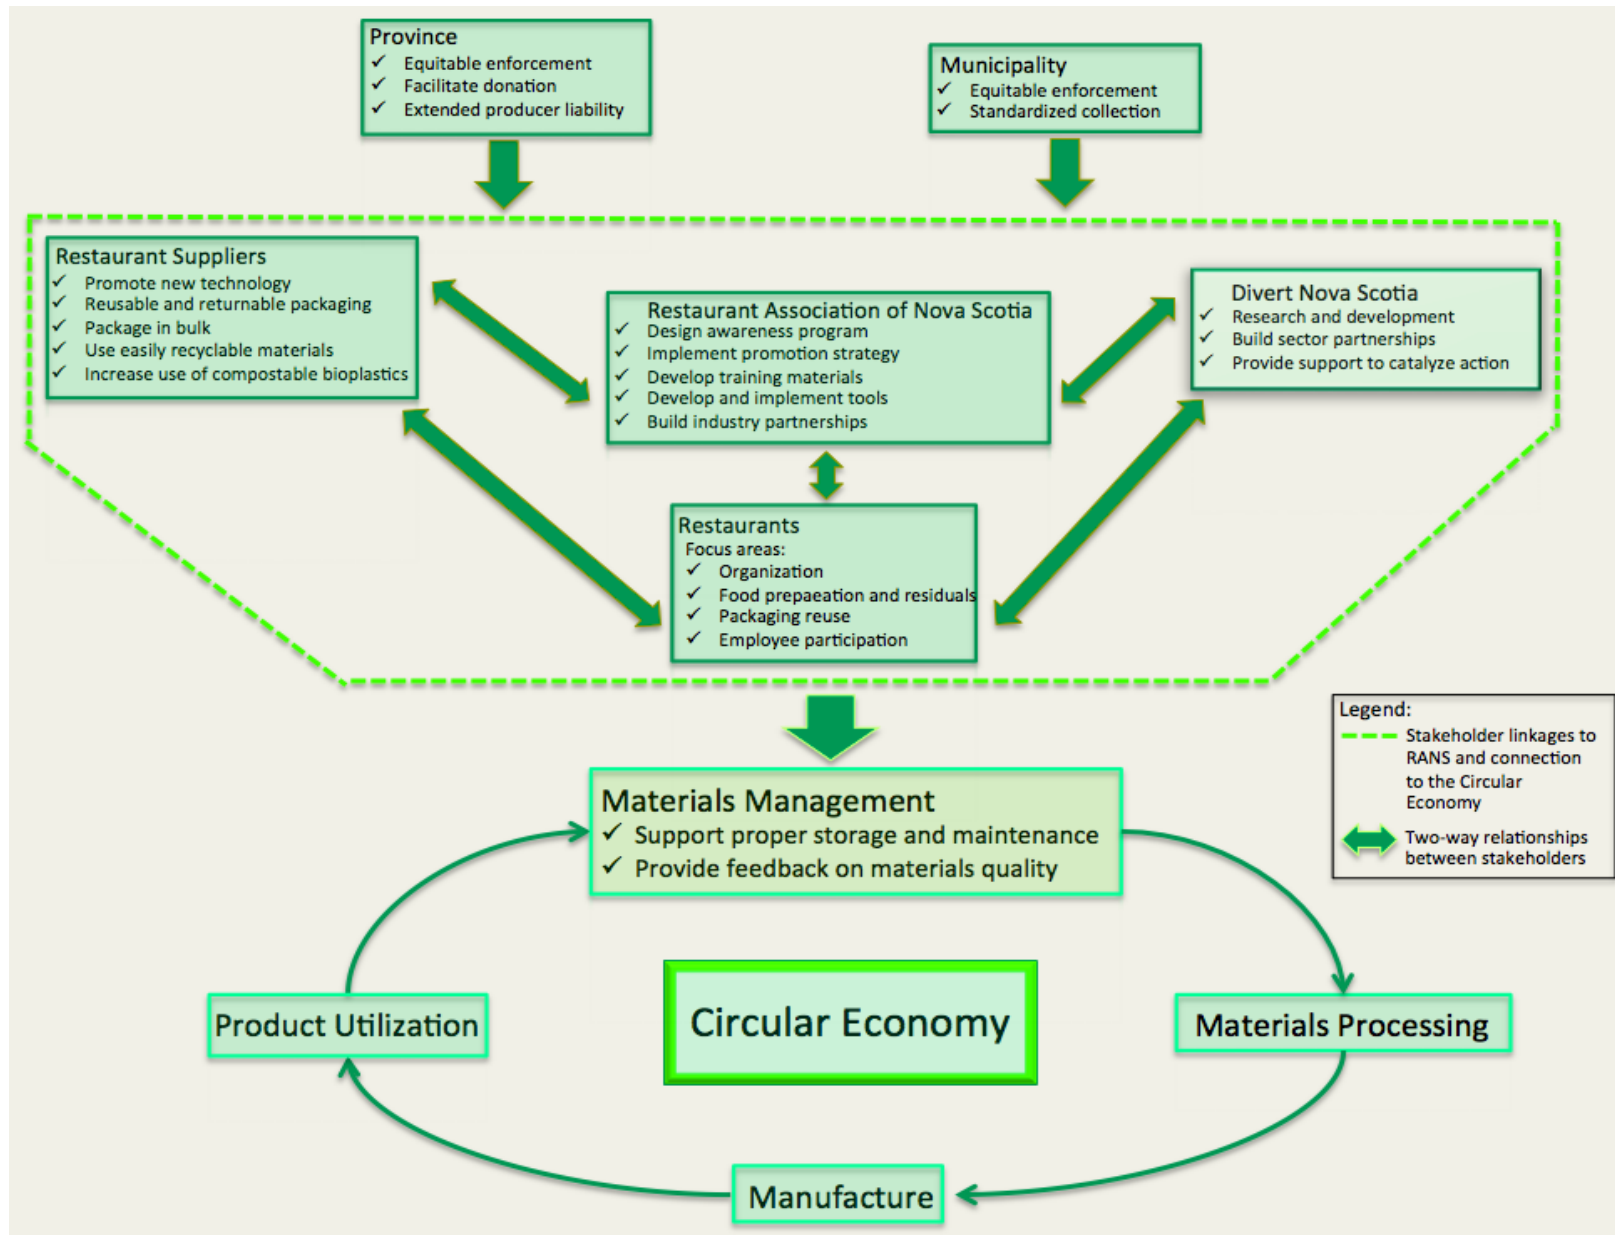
Province
✓ Equitable enforcement
✓ Facilitate donation
✓ Extended producer liability

Municipality
✓ Equitable enforcement
✓ Standardized collection

Restaurant Suppliers
✓ Promote new technology
✓ Reusable and returnable packaging
✓ Package in bulk
✓ Use easily recyclable materials
✓ Increase use of compostable bioplastics

Restaurant Association of Nova Scotia
✓ Design awareness program
✓ Implement promotion strategy
✓ Develop training materials
✓ Develop and implement tools
✓ Build industry partnerships

Divert Nova Scotia
✓ Research and development
✓ Build sector partnerships
✓ Provide support to catalyze action

Restaurants
Focus areas:
✓ Organization
✓ Food prepaeation and residuals
✓ Packaging reuse
✓ Employee participation

Legend:
Stakeholder linkages to RANS and connection to the Circular Economy
Two-way relationships between stakeholders

Materials Management
✓ Support proper storage and maintenance
✓ Provide feedback on materials quality

Product Utilization

Circular Economy

Materials Processing

Manufacture